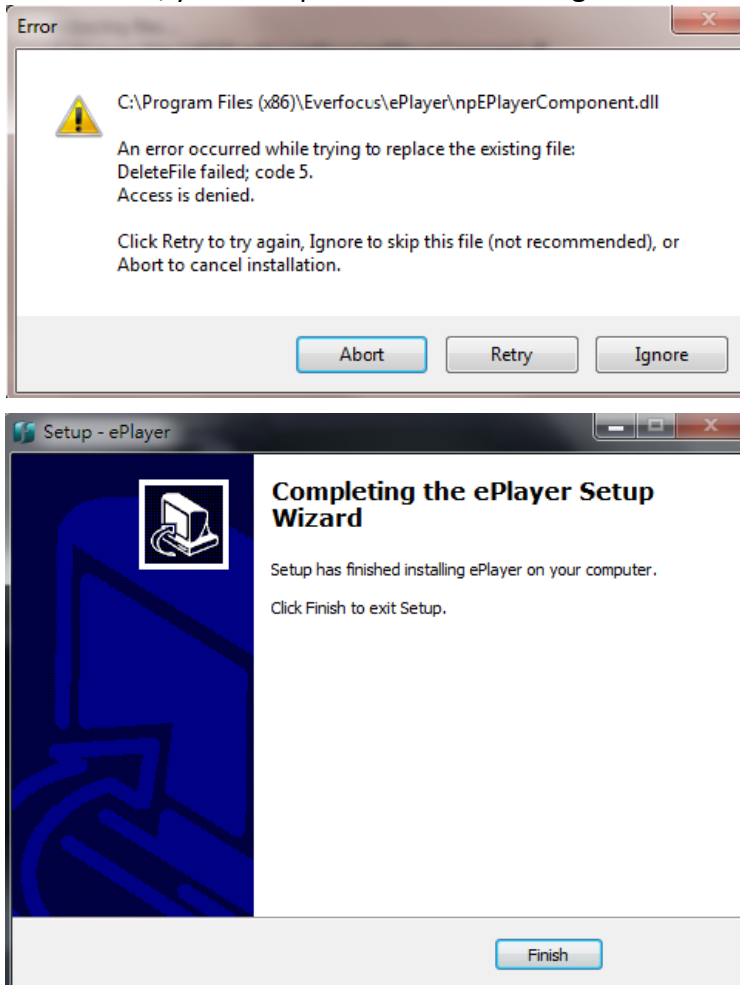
Error

C:\Program Files (x86)\Everfocus\ePlayer\npEPlayerComponent.dll

An error occurred while trying to replace the existing file:
DeleteFile failed; code 5.
Access is denied.

Click Retry to try again, Ignore to skip this file (not recommended), or Abort to cancel installation.

Abort Retry Ignore

Setup - ePlayer

Completing the ePlayer Setup Wizard

Setup has finished installing ePlayer on your computer.

Click Finish to exit Setup.

Finish